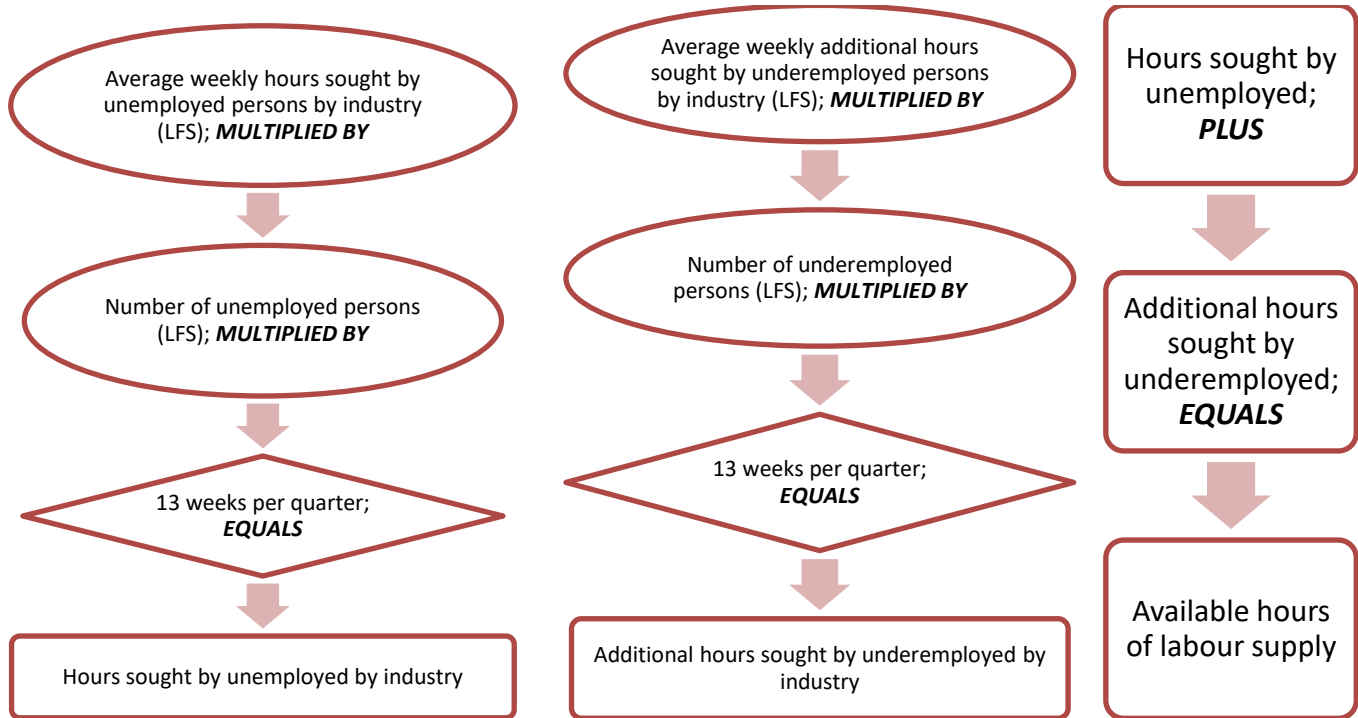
Average weekly hours sought by unemployed persons by industry (LFS); ***MULTIPLIED BY***

Number of unemployed persons (LFS); ***MULTIPLIED BY***

13 weeks per quarter; ***EQUALS***

Hours sought by unemployed by industry

Average weekly additional hours sought by underemployed persons by industry (LFS); ***MULTIPLIED BY***

Number of underemployed persons (LFS); ***MULTIPLIED BY***

13 weeks per quarter; ***EQUALS***

Additional hours sought by underemployed by industry

Hours sought by unemployed; ***PLUS***

Additional hours sought by underemployed; ***EQUALS***

Available hours of labour supply